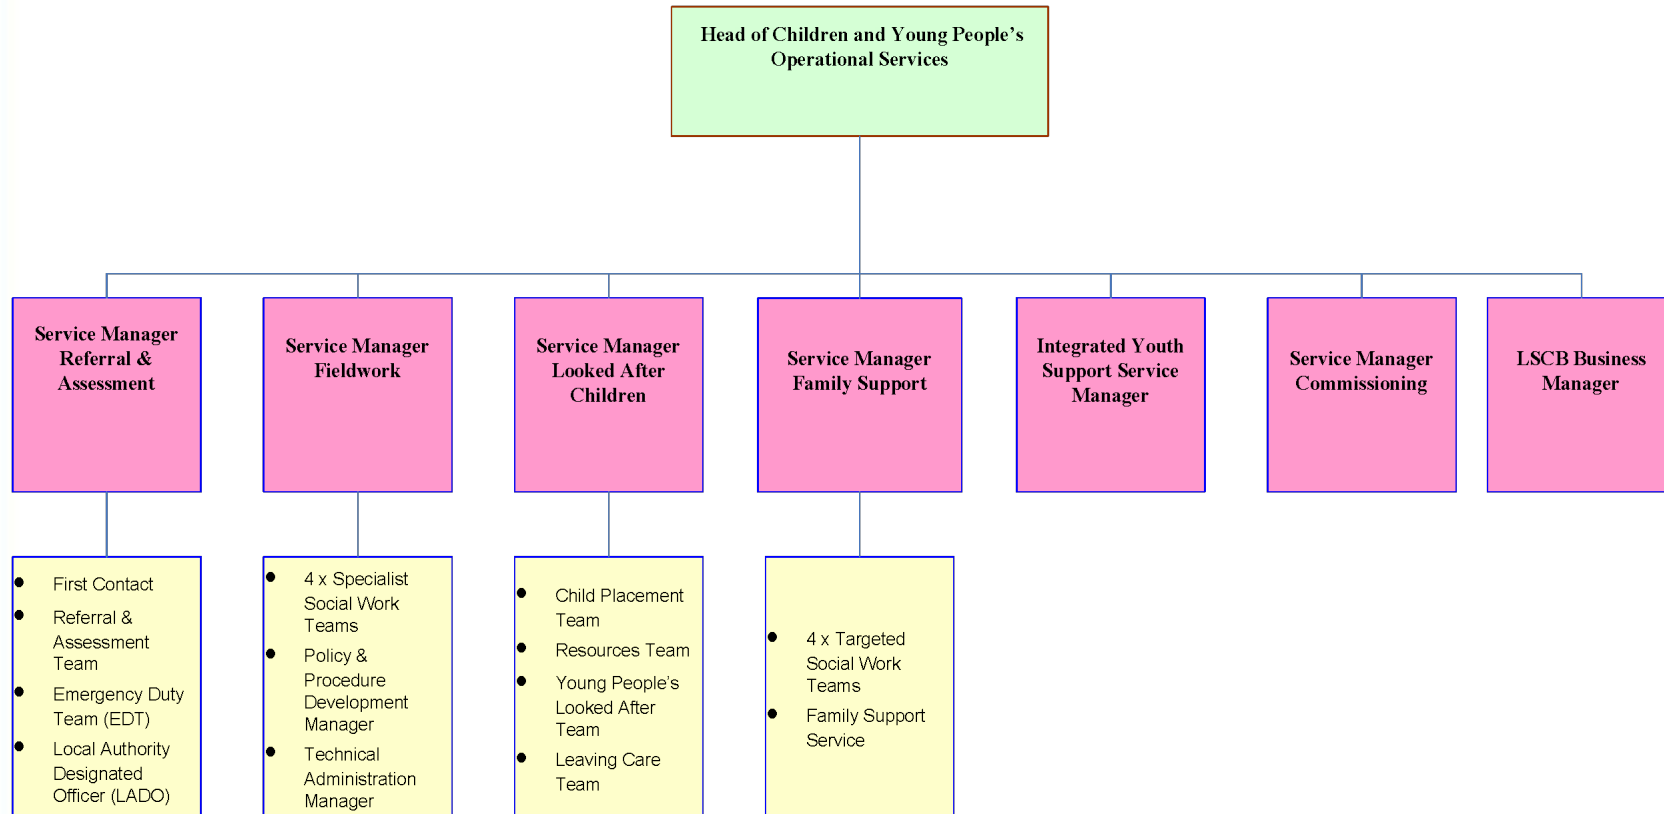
Head of Children and Young People's Operational Services

Service Manager Referral & Assessment

Service Manager Fieldwork

Service Manager Looked After Children

Service Manager Family Support

Integrated Youth Support Service Manager

Service Manager Commissioning

LSCB Business Manager

- First Contact
- Referral & Assessment Team
- Emergency Duty Team (EDT)
- Local Authority Designated Officer (LADO)

- 4 x Specialist Social Work Teams
- Policy & Procedure Development Manager
- Technical Administration Manager

- Child Placement Team
- Resources Team
- Young People's Looked After Team
- Leaving Care Team

- 4 x Targeted Social Work Teams
- Family Support Service